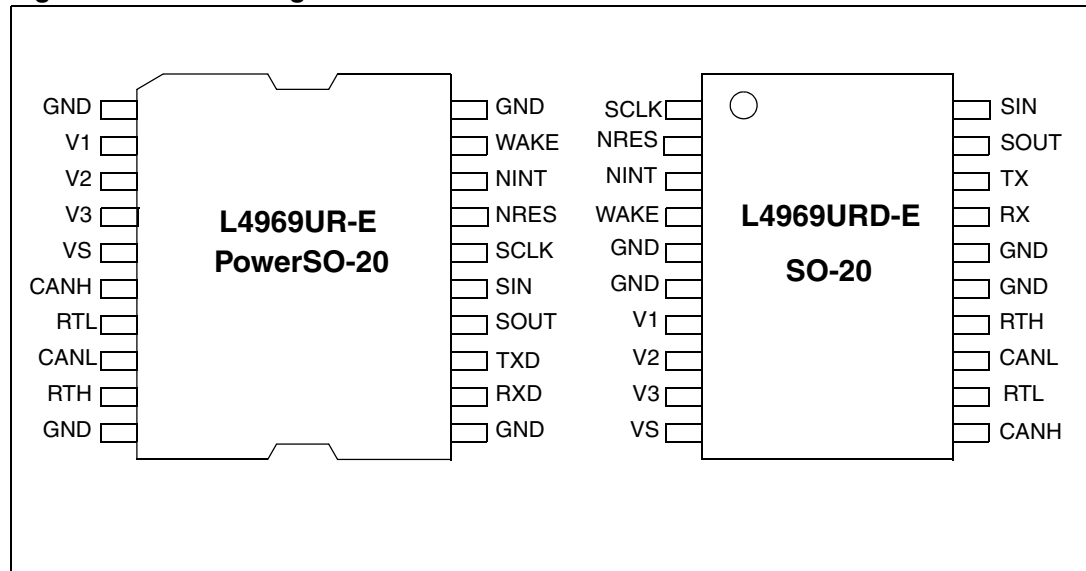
GND
V1
V2
V3
VS
CANH
RTL
CANL
RTH
GND

L4969UR-E
PowerSO-20

GND
WAKE
NINT
NRES
SCLK
SIN
SOUT
TXD
RXD
GND

SCLK
NRES
NINT
WAKE
GND
GND
V1
V2
V3
VS

L4969URD-E
SO-20

SIN
SOUT
TX
RX
GND
GND
RTH
CANL
RTL
CANH